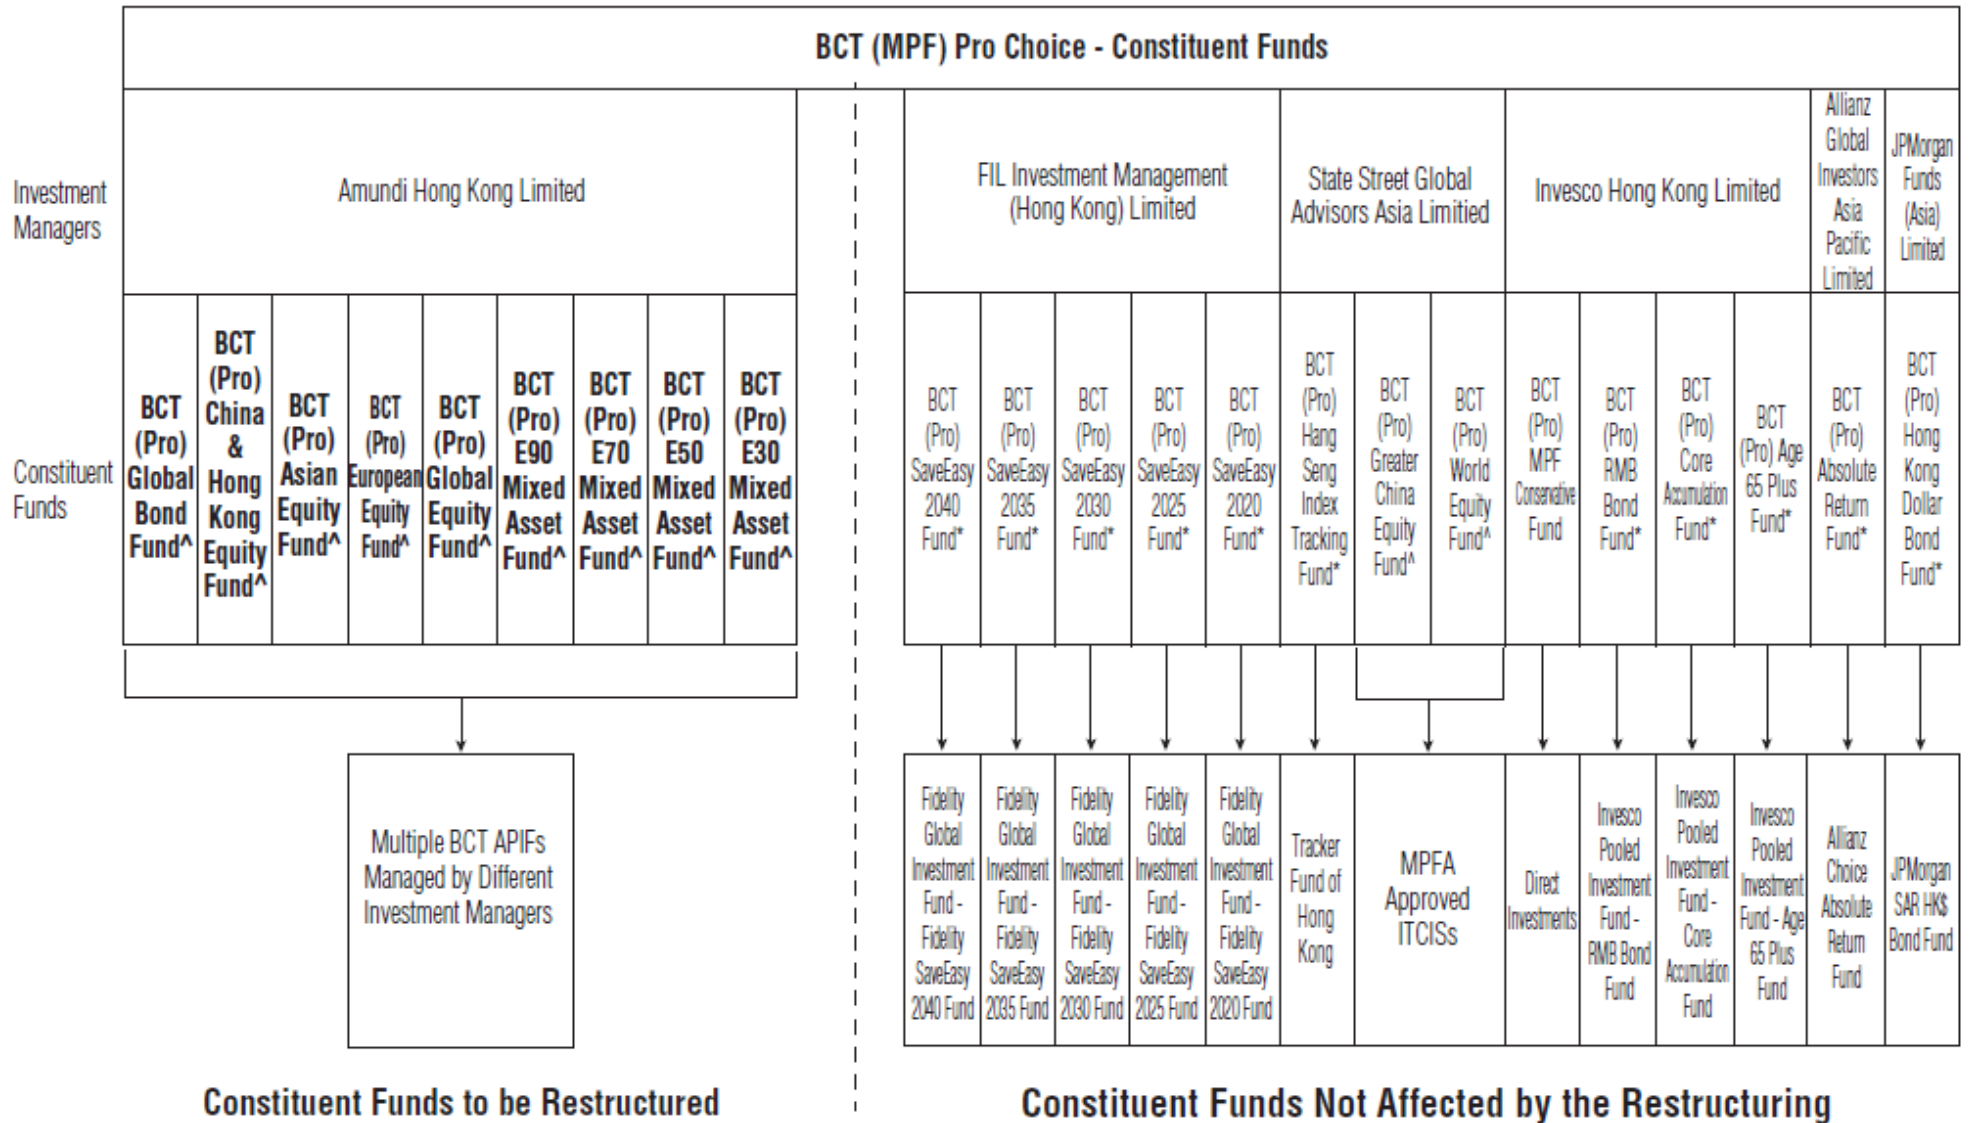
BCT (MPF) Pro Choice - Constituent Funds

Investment Managers

Amundi Hong Kong Limited

FIL Investment Management (Hong Kong) Limited

State Street Global Advisors Asia Limitied

Invesco Hong Kong Limited

Allianz Global Investors Asia Pacific Limited

JPMorgan Funds (Asia) Limited

Constituent Funds

BCT (Pro) Global Bond Fund^

BCT (Pro) China & Hong Kong Equity Fund^

BCT (Pro) Asian Equity Fund^

BCT (Pro) European Equity Fund^

BCT (Pro) Global Equity Fund^

BCT (Pro) E90 Mixed Asset Fund^

BCT (Pro) E70 Mixed Asset Fund^

BCT (Pro) E50 Mixed Asset Fund^

BCT (Pro) E30 Mixed Asset Fund^

BCT (Pro) SaveEasy 2040 Fund*

BCT (Pro) SaveEasy 2035 Fund*

BCT (Pro) SaveEasy 2030 Fund*

BCT (Pro) SaveEasy 2025 Fund*

BCT (Pro) SaveEasy 2020 Fund*

BCT (Pro) Hang Seng Index Tracking Fund*

BCT (Pro) Greater China Equity Fund^

BCT (Pro) World Equity Fund^

BCT (Pro) MPF Conservative Fund

BCT (Pro) RMB Bond Fund*

BCT (Pro) Core Accumulation Fund*

BCT (Pro) Age 65 Plus Fund*

BCT (Pro) Absolute Return Fund*

BCT (Pro) Hong Kong Dollar Bond Fund*

Multiple BCT APIFs Managed by Different Investment Managers

Fidelity Global Investment Fund - Fidelity SaveEasy 2040 Fund

Fidelity Global Investment Fund - Fidelity SaveEasy 2035 Fund

Fidelity Global Investment Fund - Fidelity SaveEasy 2030 Fund

Fidelity Global Investment Fund - Fidelity SaveEasy 2025 Fund

Fidelity Global Investment Fund - Fidelity SaveEasy 2020 Fund

Tracker Fund of Hong Kong

MPFA Approved ITCISs

Direct Investments

Invesco Pooled Investment Fund - RMB Bond Fund

Invesco Pooled Investment Fund - Core Accumulation Fund

Invesco Pooled Investment Fund - Age 65 Plus Fund

Allianz Choice Absolute Return Fund

JPMorgan SAR HK$ Bond Fund

Constituent Funds to be Restructured

Constituent Funds Not Affected by the Restructuring